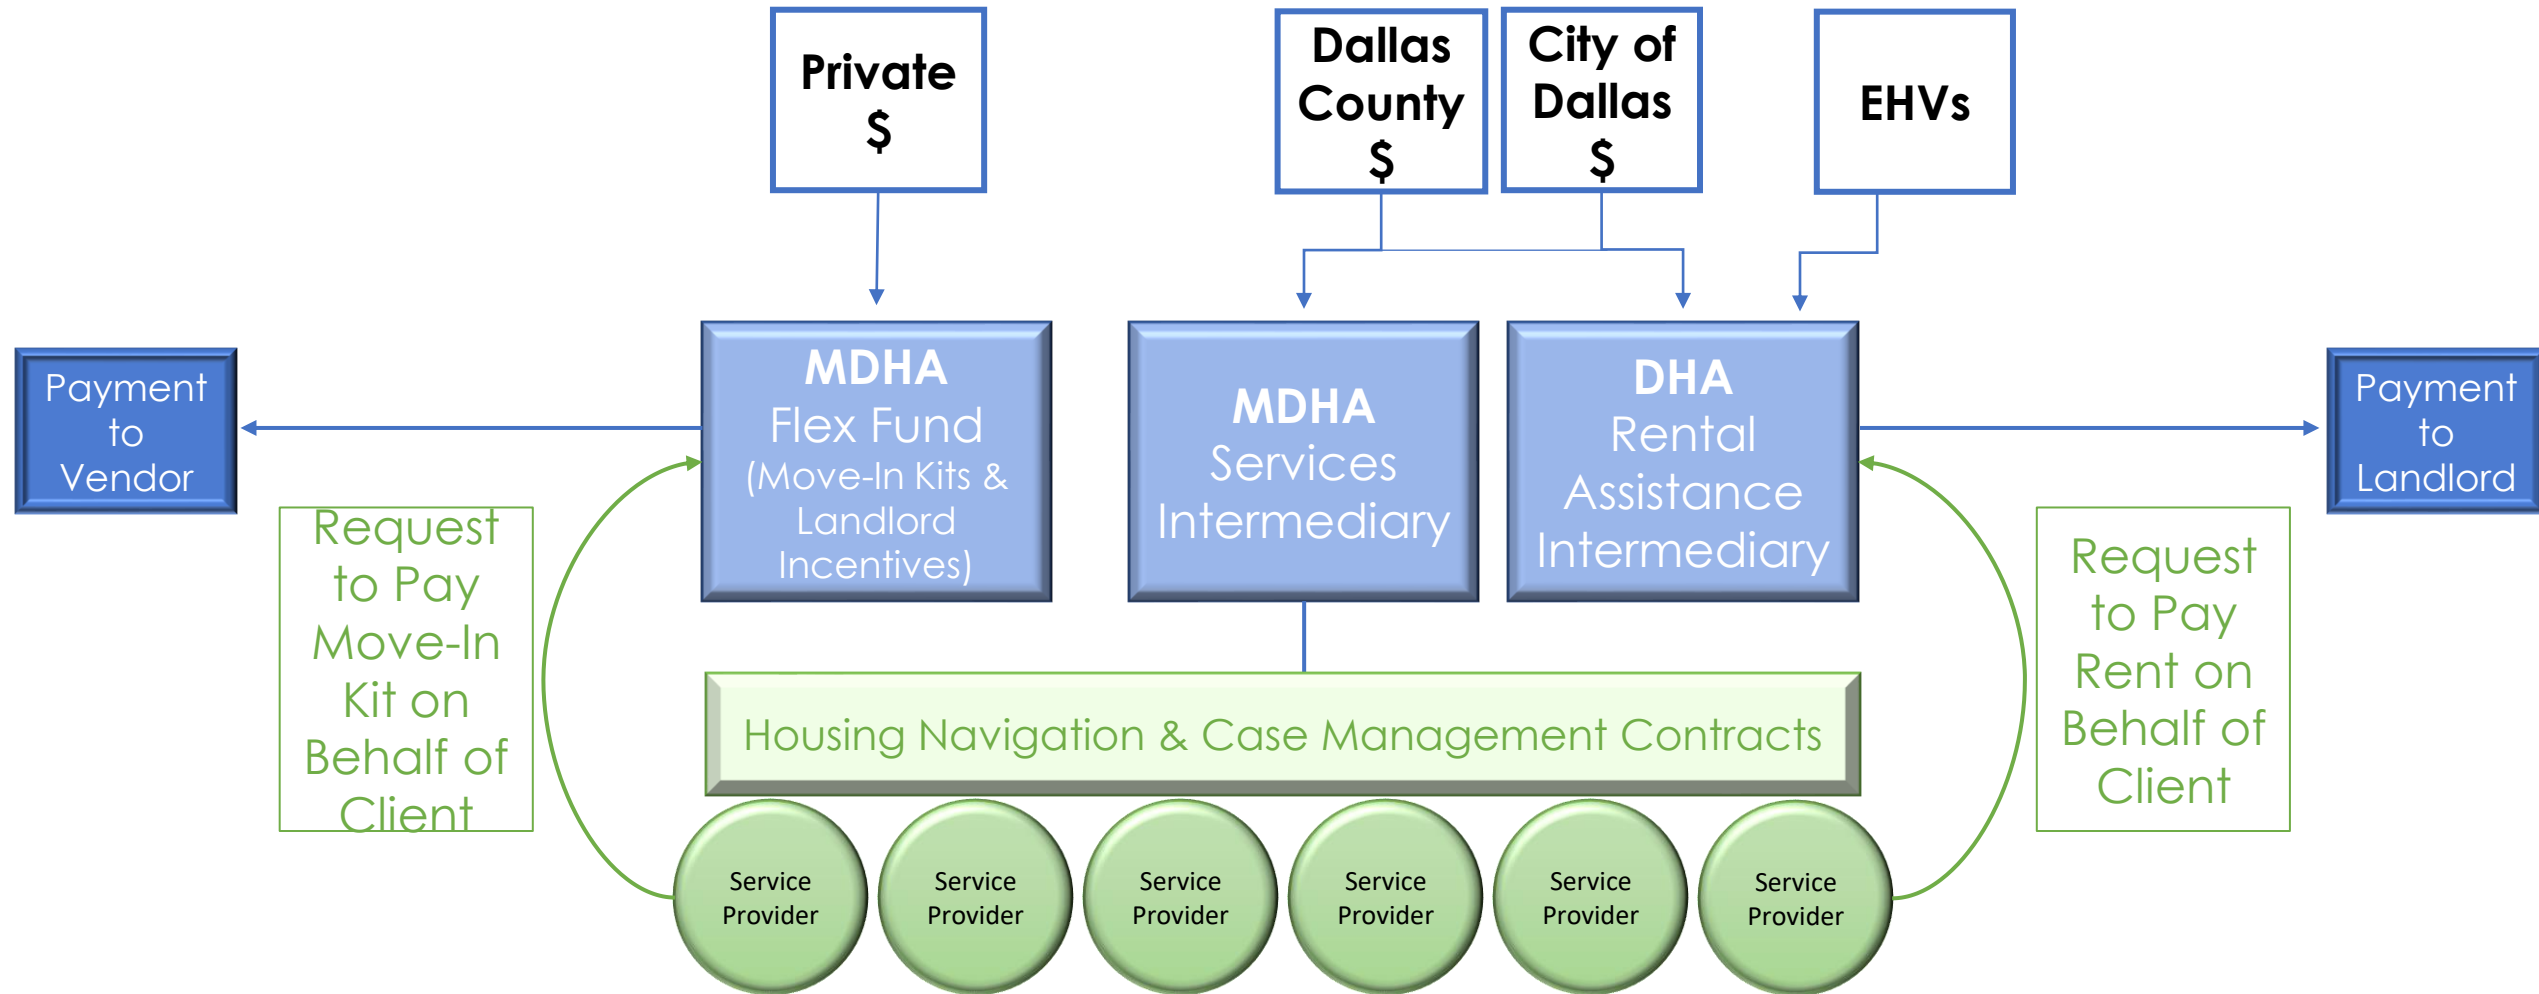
Private
$

Dallas County
$

City of Dallas
$

EHVs

Payment to Vendor

MDHA
Flex Fund
(Move-In Kits & Landlord Incentives)

MDHA
Services Intermediary

DHA
Rental Assistance Intermediary

Payment to Landlord

Request to Pay Move-In Kit on Behalf of Client

Housing Navigation & Case Management Contracts

Request to Pay Rent on Behalf of Client

Service Provider

Service Provider

Service Provider

Service Provider

Service Provider

Service Provider